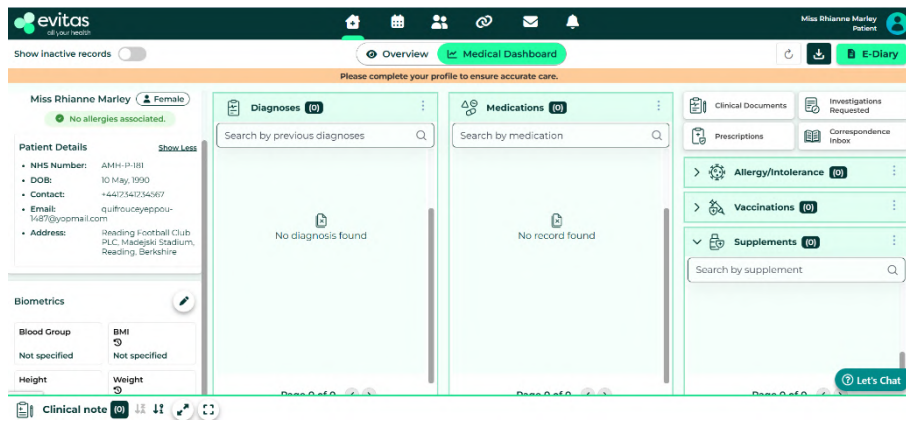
evitas
all your health

Miss Rhianne Marley
Patient

Show inactive records

Overview
Medical Dashboard

E-Diary

Please complete your profile to ensure accurate care.

Miss Rhianne Marley
Female

No allergies associated.

Patient Details
Show Less

• NHS Number: AMH-P-181
• DOB: 10 May, 1990
• Contact: +4417341734567
• Email: quifrouceyeppou-1487@yopmail.com
• Address: Reading Football Club PLC, Madejski Stadium, Reading, Berkshire

Biometrics

Blood Group
Not specified

BMI
Not specified

Height

Weight

Diagnoses (0)

Search by previous diagnoses

No diagnosis found

Page 0 of 0

Medications (0)

Search by medication

No record found

Page 0 of 0

Clinical Documents

Investigations Requested

Prescriptions

Correspondence Inbox

Allergy/Intolerance (0)

Vaccinations (0)

Supplements (0)

Search by supplement

Page 0 of 0

Let's Chat

Clinical note (0)